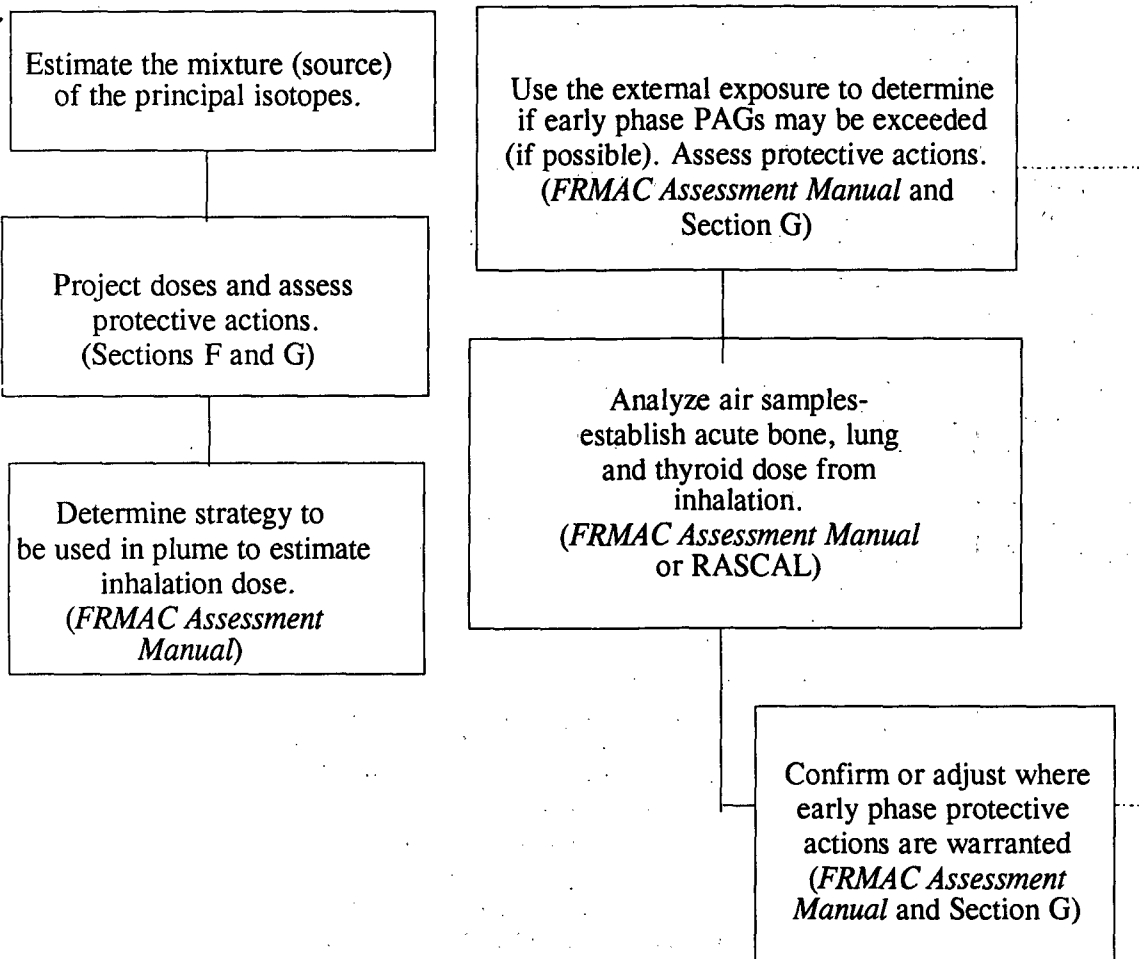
Estimate the mixture (source) of the principal isotopes.

Project doses and assess protective actions. (Sections F and G)

Determine strategy to be used in plume to estimate inhalation dose. (*FRMAC Assessment Manual*)

Use the external exposure to determine if early phase PAGs may be exceeded (if possible). Assess protective actions. (*FRMAC Assessment Manual* and Section G)

Analyze air samples-establish acute bone, lung and thyroid dose from inhalation. (*FRMAC Assessment Manual* or RASCAL)

Confirm or adjust where early phase protective actions are warranted (*FRMAC Assessment Manual* and Section G)